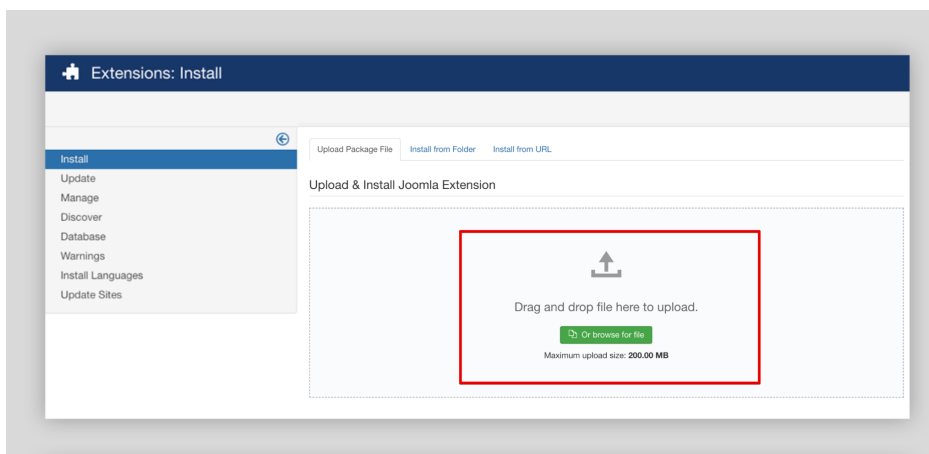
Extensions: Install

Install
Update
Manage
Discover
Database
Warnings
Install Languages
Update Sites

Upload Package File
Install from Folder
Install from URL

Upload & Install Joomla Extension

Drag and drop file here to upload.

Or browse for file

Maximum upload size: 200.00 MB